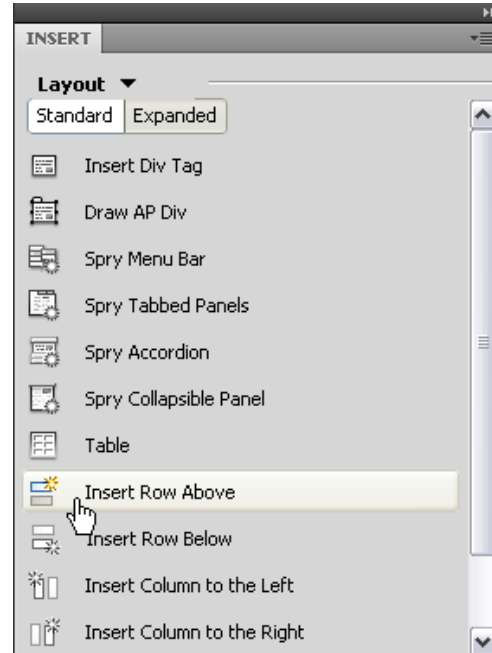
INSERT

Layout ▼

Standard | Expanded

Insert Div Tag

Draw AP Div

Spry Menu Bar

Spry Tabbed Panels

Spry Accordion

Spry Collapsible Panel

Table

Insert Row Above

Insert Row Below

Insert Column to the Left

Insert Column to the Right